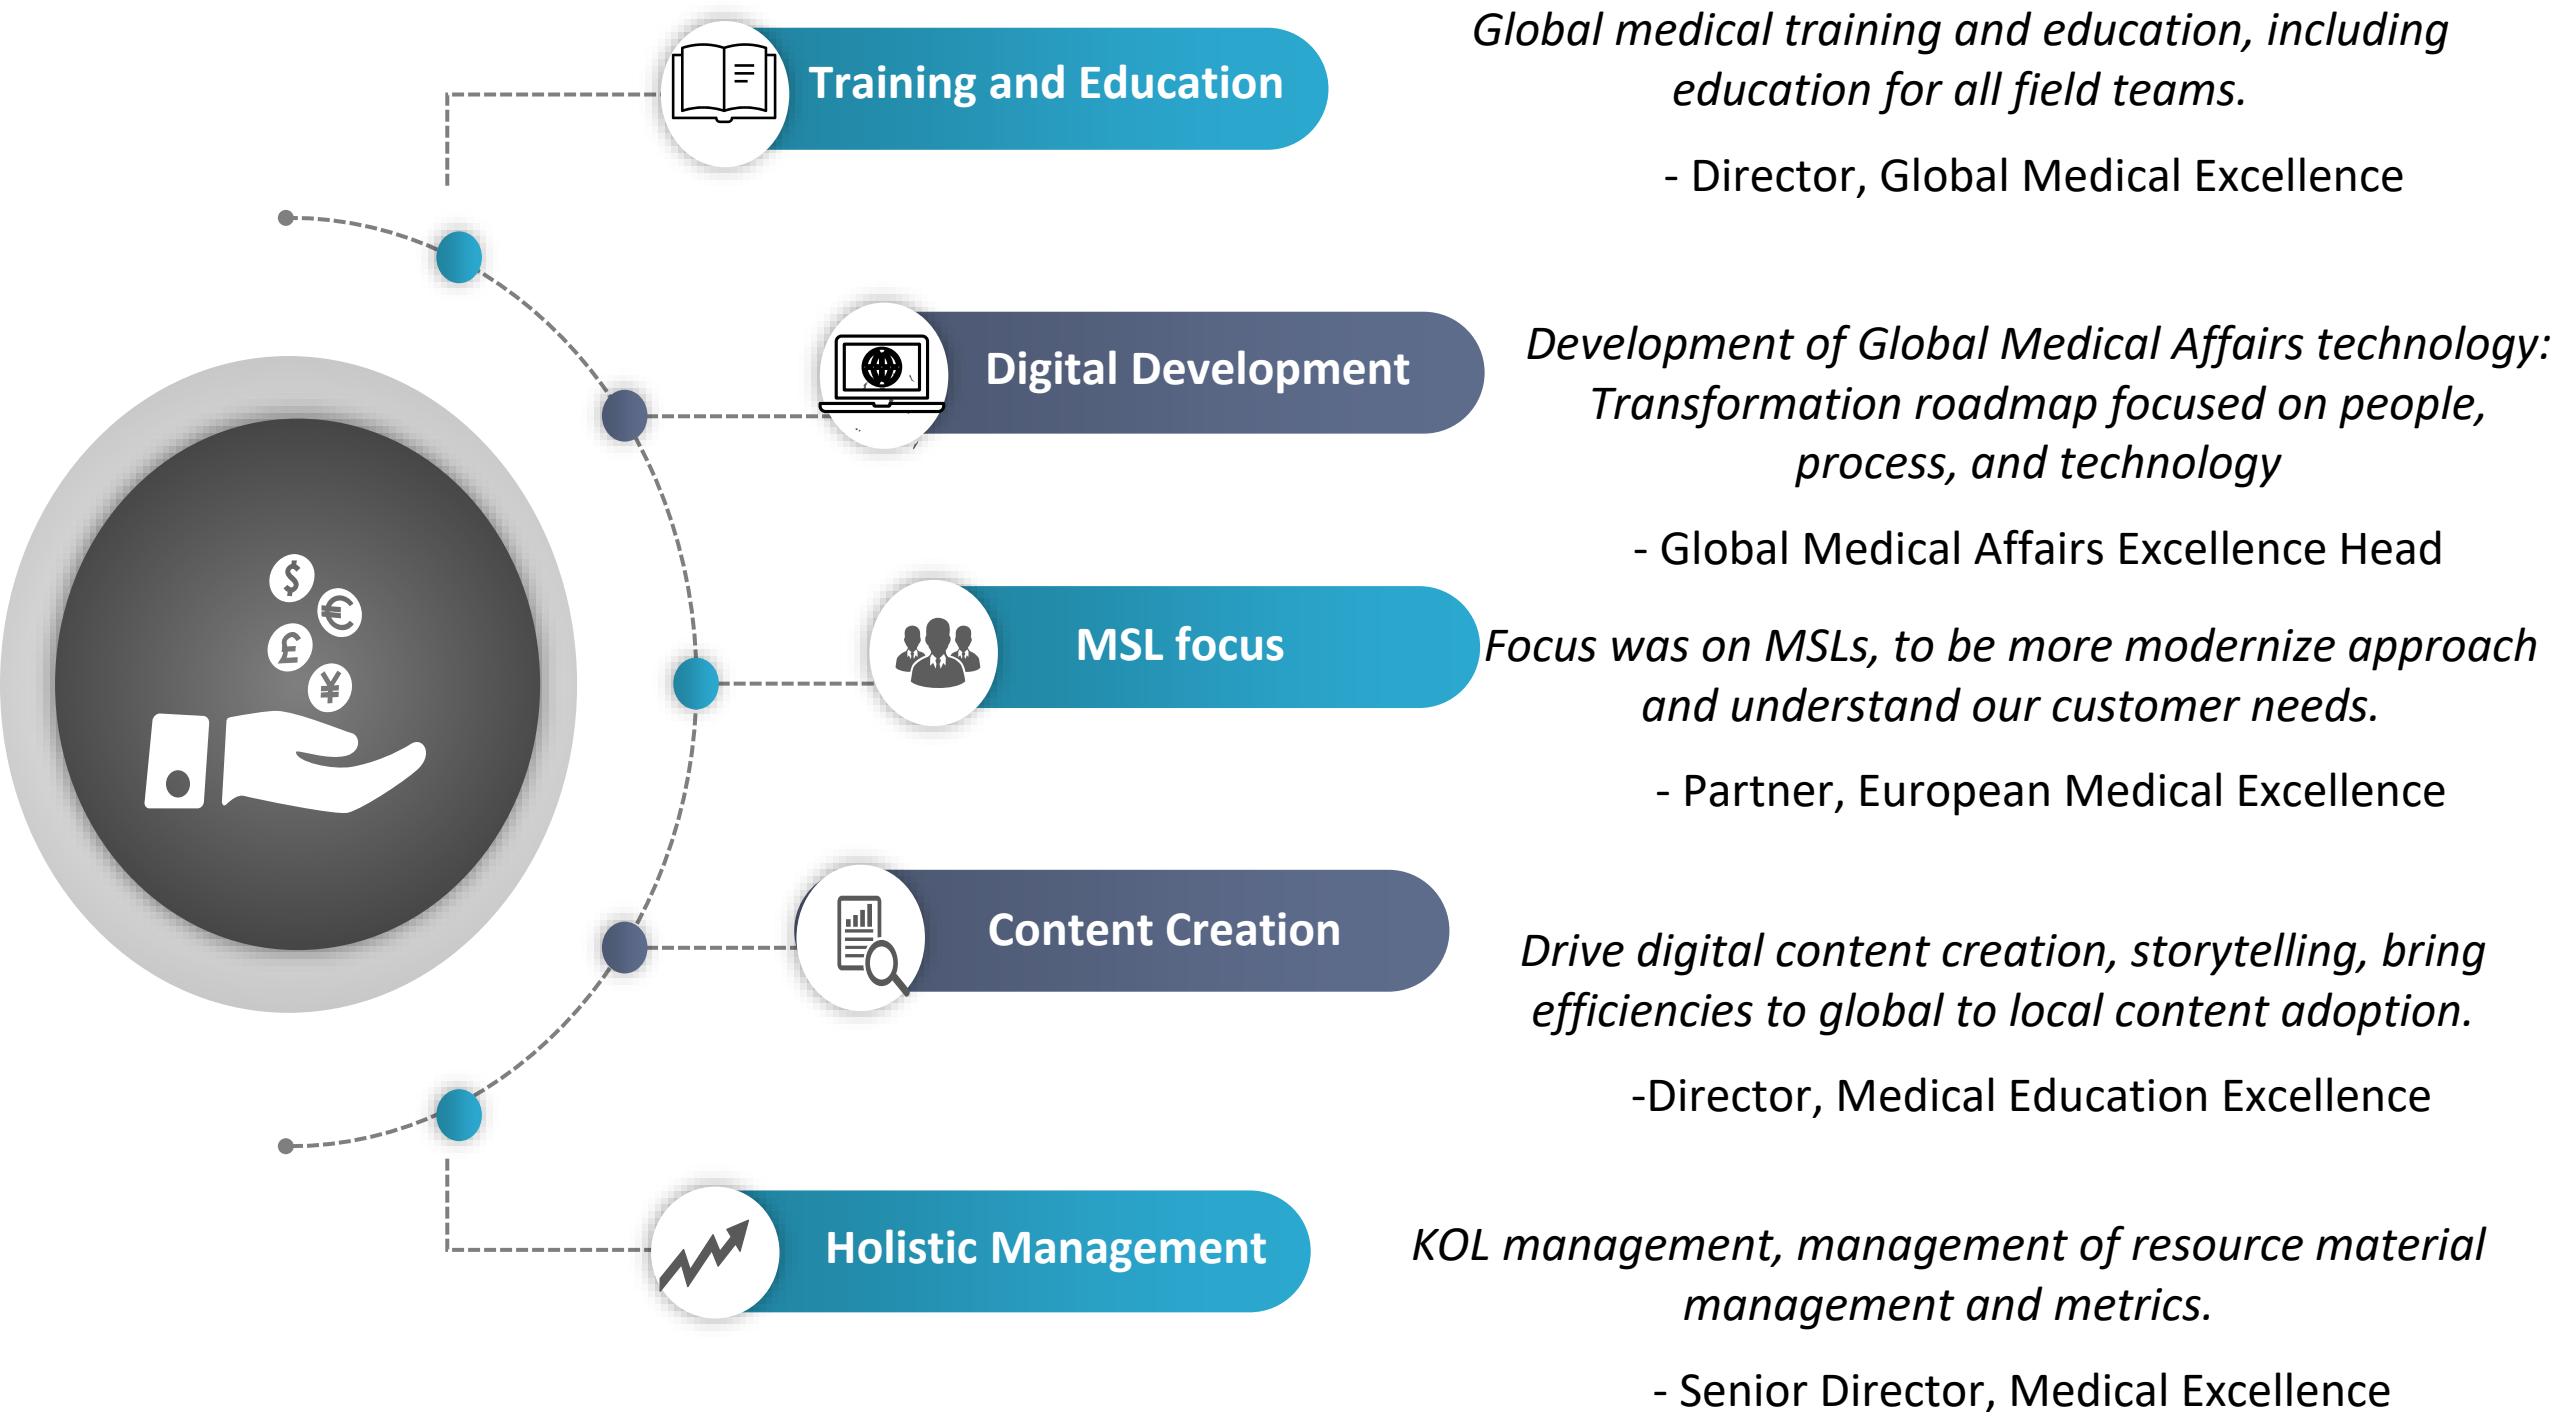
$ € £ ¥

Training and Education

Global medical training and education, including education for all field teams.

- Director, Global Medical Excellence

Digital Development

Development of Global Medical Affairs technology: Transformation roadmap focused on people, process, and technology

- Global Medical Affairs Excellence Head

MSL focus

Focus was on MSLs, to be more modernize approach and understand our customer needs.

- Partner, European Medical Excellence

Content Creation

Drive digital content creation, storytelling, bring efficiencies to global to local content adoption.

-Director, Medical Education Excellence

Holistic Management

KOL management, management of resource material management and metrics.

- Senior Director, Medical Excellence